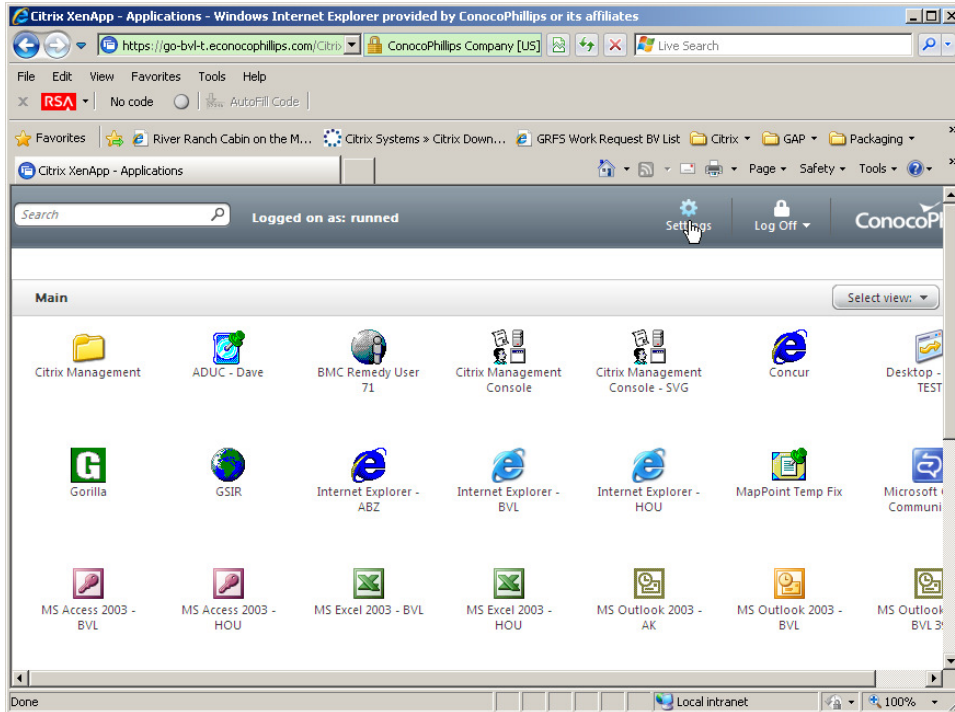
Citrix XenApp - Applications - Windows Internet Explorer provided by ConocoPhillips or its affiliates

https://go-bvl-t.econocophillips.com/Citrix ConocoPhillips Company [US] Live Search

File Edit View Favorites Tools Help

RSA No code AutoFill Code

Favorites River Ranch Cabin on the M... Citrix Systems » Citrix Down... GRFS Work Request BV List Citrix GAP Packaging

Citrix XenApp - Applications

Page Safety Tools

Search Logged on as: runned Settings Log Off ConocoPh

Main Select view:

Citrix Management

ADUC - Dave

BMC Remedy User 71

Citrix Management Console

Citrix Management Console - SVG

Concur

Desktop - TEST

Gorilla

GSIR

Internet Explorer - ABZ

Internet Explorer - BVL

Internet Explorer - HOU

MapPoint Temp Fix

Microsoft Communi

MS Access 2003 - BVL

MS Access 2003 - HOU

MS Excel 2003 - BVL

MS Excel 2003 - HOU

MS Outlook 2003 - AK

MS Outlook 2003 - BVL

MS Outlook BVL 3

Done Local intranet 100%